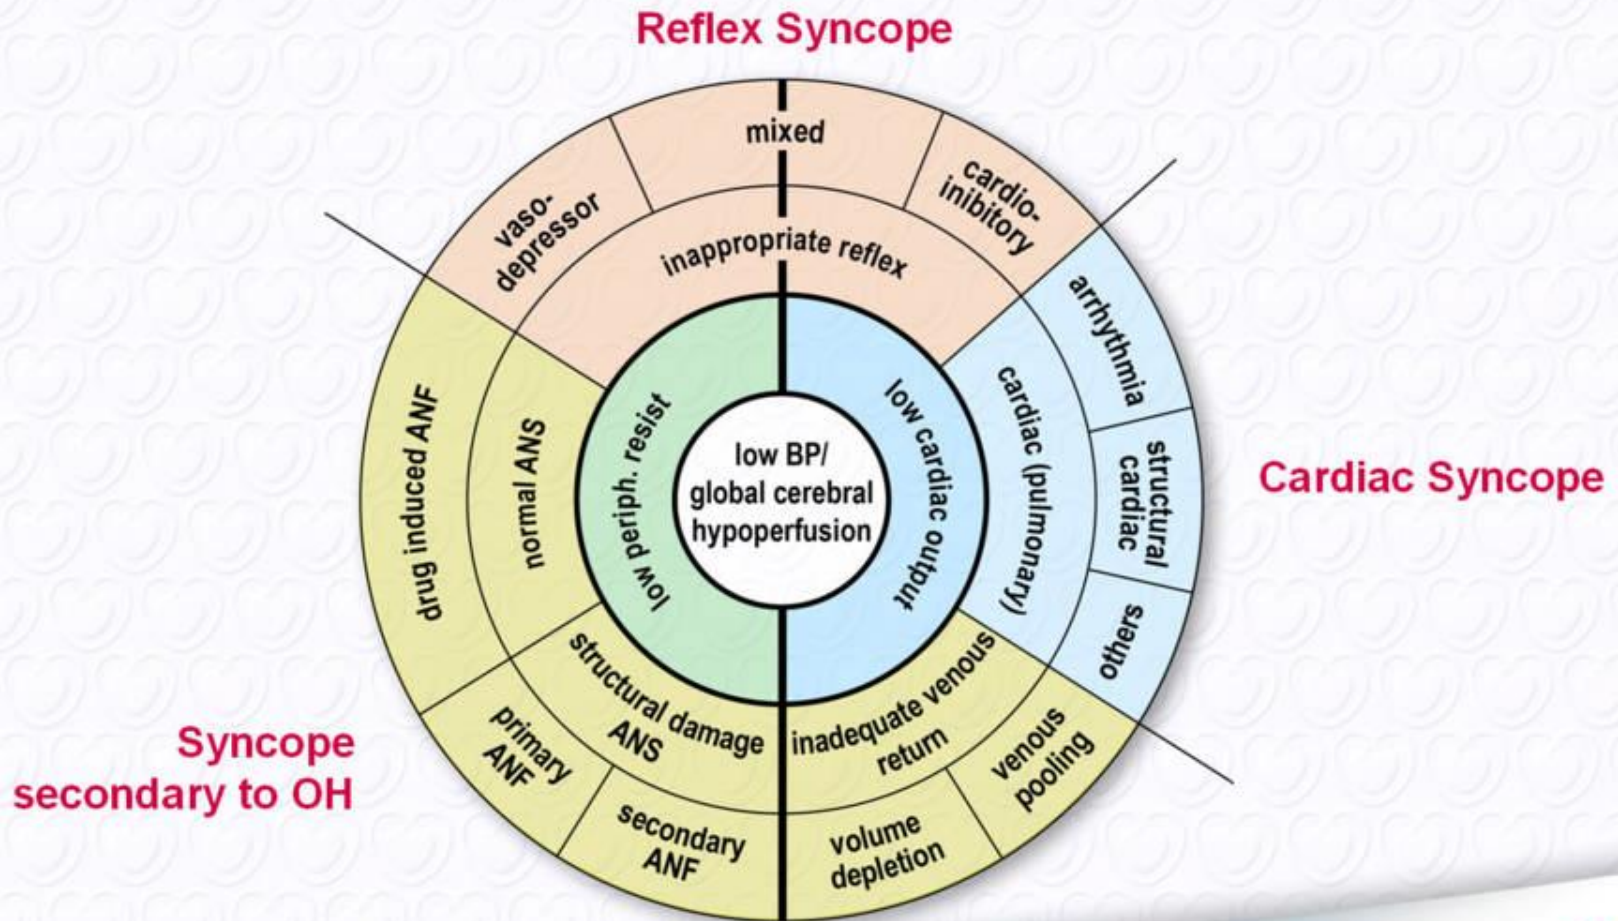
Reflex Syncope

mixed

vaso-depressor

cardio-inhibitory

inappropriate reflex

arrhythmia

structural cardiac

others

cardiac (pulmonary)

Cardiac Syncope

low BP/ global cerebral hypoperfusion

low periph. resist

low cardiac output

normal ANS

drug induced ANF

structural damage ANS

inadequate venous return

venous pooling

volume depletion

primary ANF

secondary ANF

Syncope secondary to OH